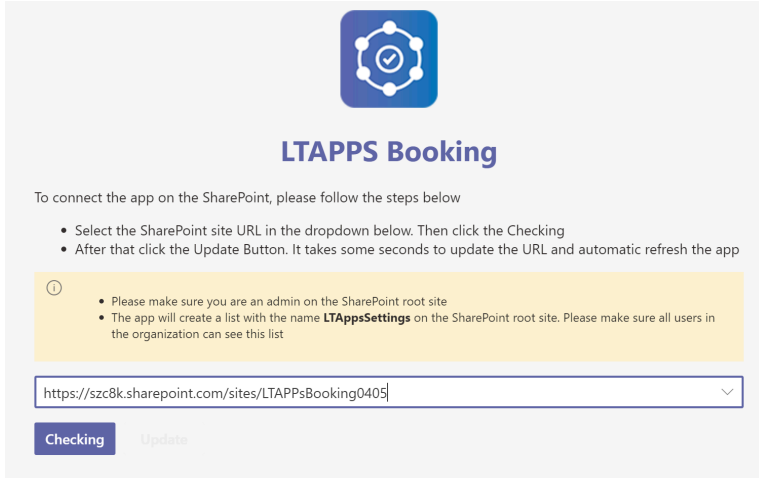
LTAPPS Booking

To connect the app on the SharePoint, please follow the steps below

- Select the SharePoint site URL in the dropdown below. Then click the Checking
- After that click the Update Button. It takes some seconds to update the URL and automatic refresh the app

ⓘ

- Please make sure you are an admin on the SharePoint root site
- The app will create a list with the name **LTAppsSettings** on the SharePoint root site. Please make sure all users in the organization can see this list

https://szc8k.sharepoint.com/sites/LTAPPsBooking0405

Checking Update